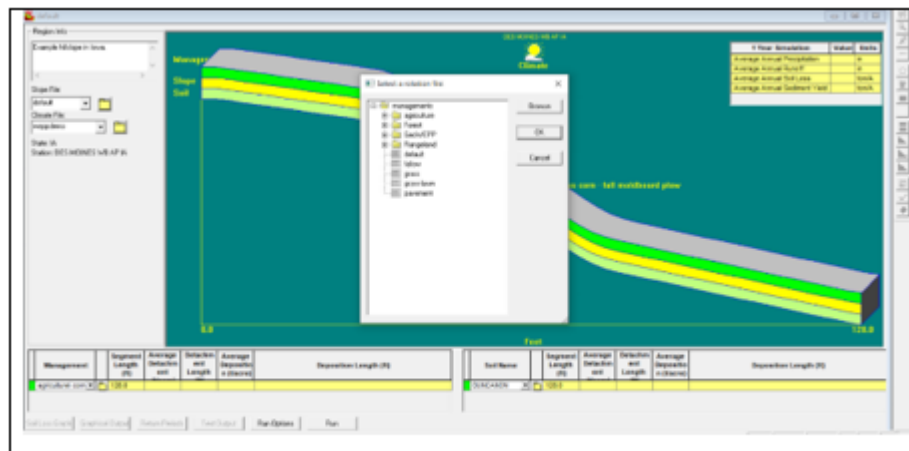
default

Region Info

Example hillslope in Iowa

Slope File

default

Climate File

ia_des_moines

State: IA

Station: DES MOINES WB AP IA

DES MOINES WB AP IA

Climate

Manage

Slope

Soil

| Y Year Simulation | Value | Units |
|---|---|---|
| Average Annual Precipitation | | in |
| Average Annual Runoff | | in |
| Average Annual Soil Loss | | ton/A |
| Average Annual Sediment Yield | | ton/A |

Select a rotation file

managements
agriculture
Forest
GeoWEPP
Rangeland
default
fallow
grass
grass-lawn
pavement

Browse

OK

Cancel

corn - fall moldboard plow

0.0

Feet

120.0

| Management | Segment Length (ft) | Average Detachment | Detachment Length | Average Deposition (t/acre) | Deposition Length (ft) |
|---|---|---|---|---|---|
| agriculture\corn | 120.0 | | | | |

| Soil Name | Segment Length (ft) | Average Detachment | Detachment Length | Average Deposition (t/acre) | Deposition Length (ft) |
|---|---|---|---|---|---|
| DUNCANON | 120.0 | | | | |

Soil Loss Graph

Graphical Output

Return Periods

Text Output

Run Options

Run